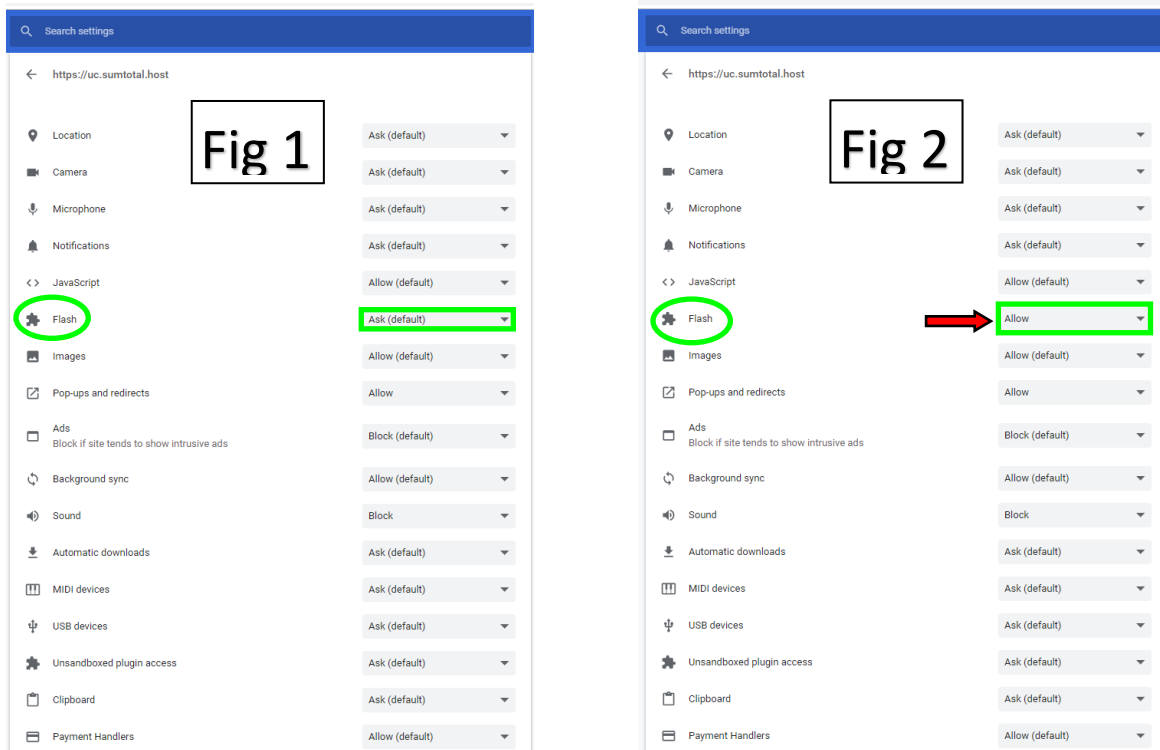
Search settings

https://uc.sumtotal.host

Fig 1

Location Ask (default)
Camera Ask (default)
Microphone Ask (default)
Notifications Ask (default)
JavaScript Allow (default)
Flash Ask (default)
Images Allow (default)
Pop-ups and redirects Allow
Ads
Block if site tends to show intrusive ads Block (default)
Background sync Allow (default)
Sound Block
Automatic downloads Ask (default)
MIDI devices Ask (default)
USB devices Ask (default)
Unsandboxed plugin access Ask (default)
Clipboard Ask (default)
Payment Handlers Allow (default)

Search settings

https://uc.sumtotal.host

Fig 2

Location Ask (default)
Camera Ask (default)
Microphone Ask (default)
Notifications Ask (default)
JavaScript Allow (default)
Flash Allow
Images Allow (default)
Pop-ups and redirects Allow
Ads
Block if site tends to show intrusive ads Block (default)
Background sync Allow (default)
Sound Block
Automatic downloads Ask (default)
MIDI devices Ask (default)
USB devices Ask (default)
Unsandboxed plugin access Ask (default)
Clipboard Ask (default)
Payment Handlers Allow (default)